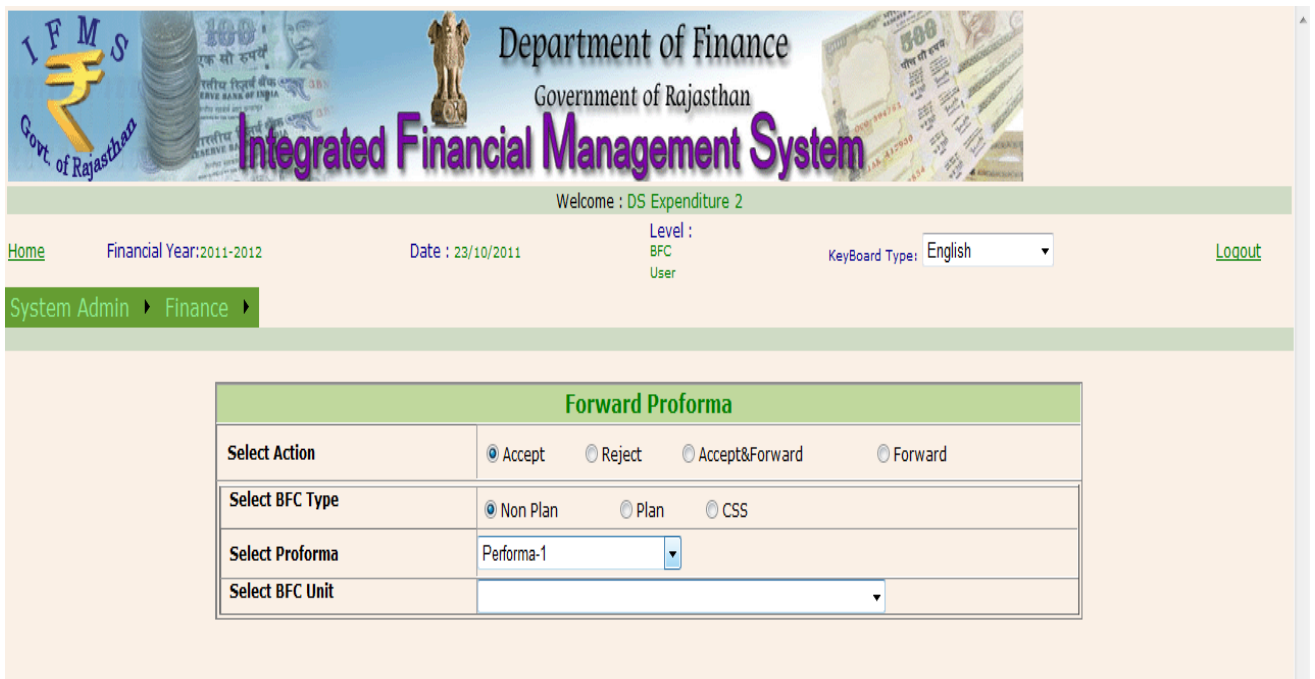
I F M S
₹
Govt. of Rajasthan

Department of Finance
Government of Rajasthan
Integrated Financial Management System

Welcome : DS Expenditure 2

Home Financial Year:2011-2012 Date : 23/10/2011 Level : BFC User KeyBoard Type: English Logout

System Admin ▸ Finance ▸

Forward Proforma

| Select Action | Accept Reject Accept&Forward Forward |
|---|---|
| Select BFC Type | Non Plan Plan CSS |
| Select Proforma | Performa-1 |
| Select BFC Unit | |